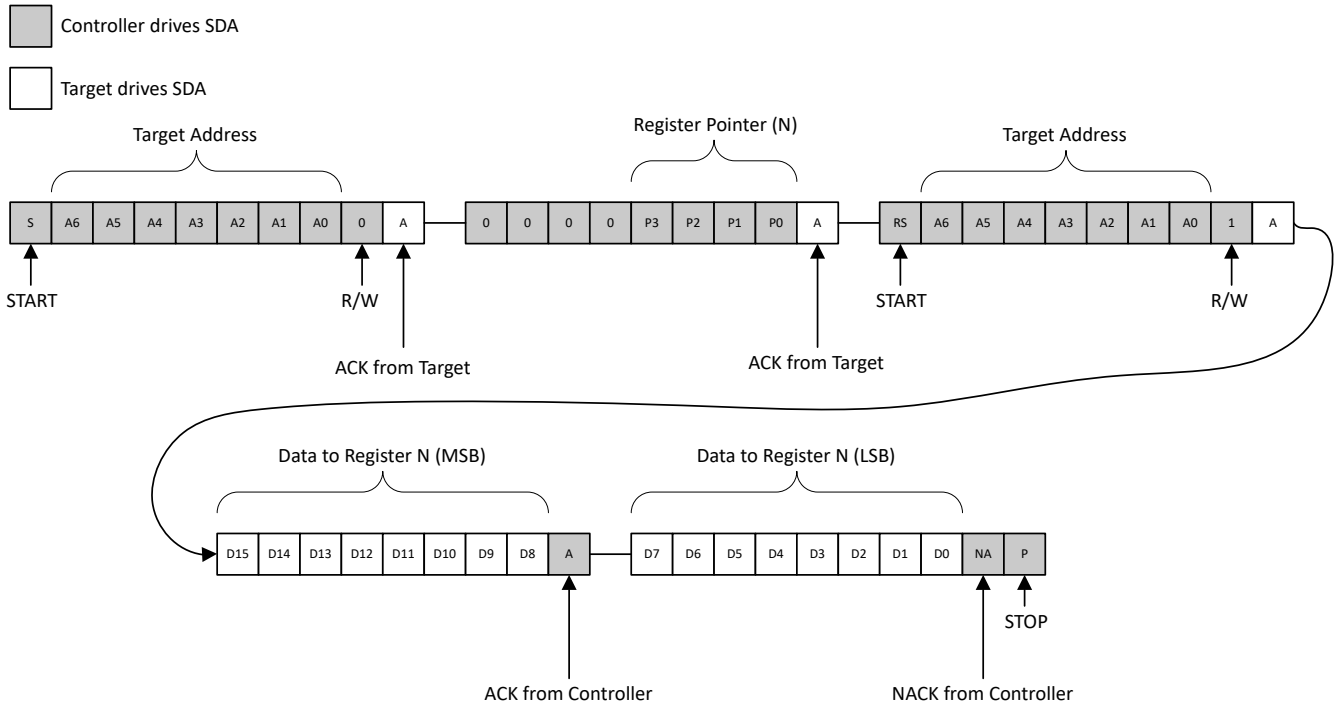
Controller drives SDA

Target drives SDA

Target Address

| S | A6 | A5 | A4 | A3 | A2 | A1 | A0 | 0 | A |
|---|---|---|---|---|---|---|---|---|---|

START

R/W

ACK from Target

Register Pointer (N)

| 0 | 0 | 0 | 0 | P3 | P2 | P1 | P0 | A |
|---|---|---|---|---|---|---|---|---|

ACK from Target

Target Address

| RS | A6 | A5 | A4 | A3 | A2 | A1 | A0 | 1 | A |
|---|---|---|---|---|---|---|---|---|---|

START

R/W

Data to Register N (MSB)

| D15 | D14 | D13 | D12 | D11 | D10 | D9 | D8 | A |
|---|---|---|---|---|---|---|---|---|

ACK from Controller

Data to Register N (LSB)

| D7 | D6 | D5 | D4 | D3 | D2 | D1 | D0 | NA | P |
|---|---|---|---|---|---|---|---|---|---|

STOP

NACK from Controller